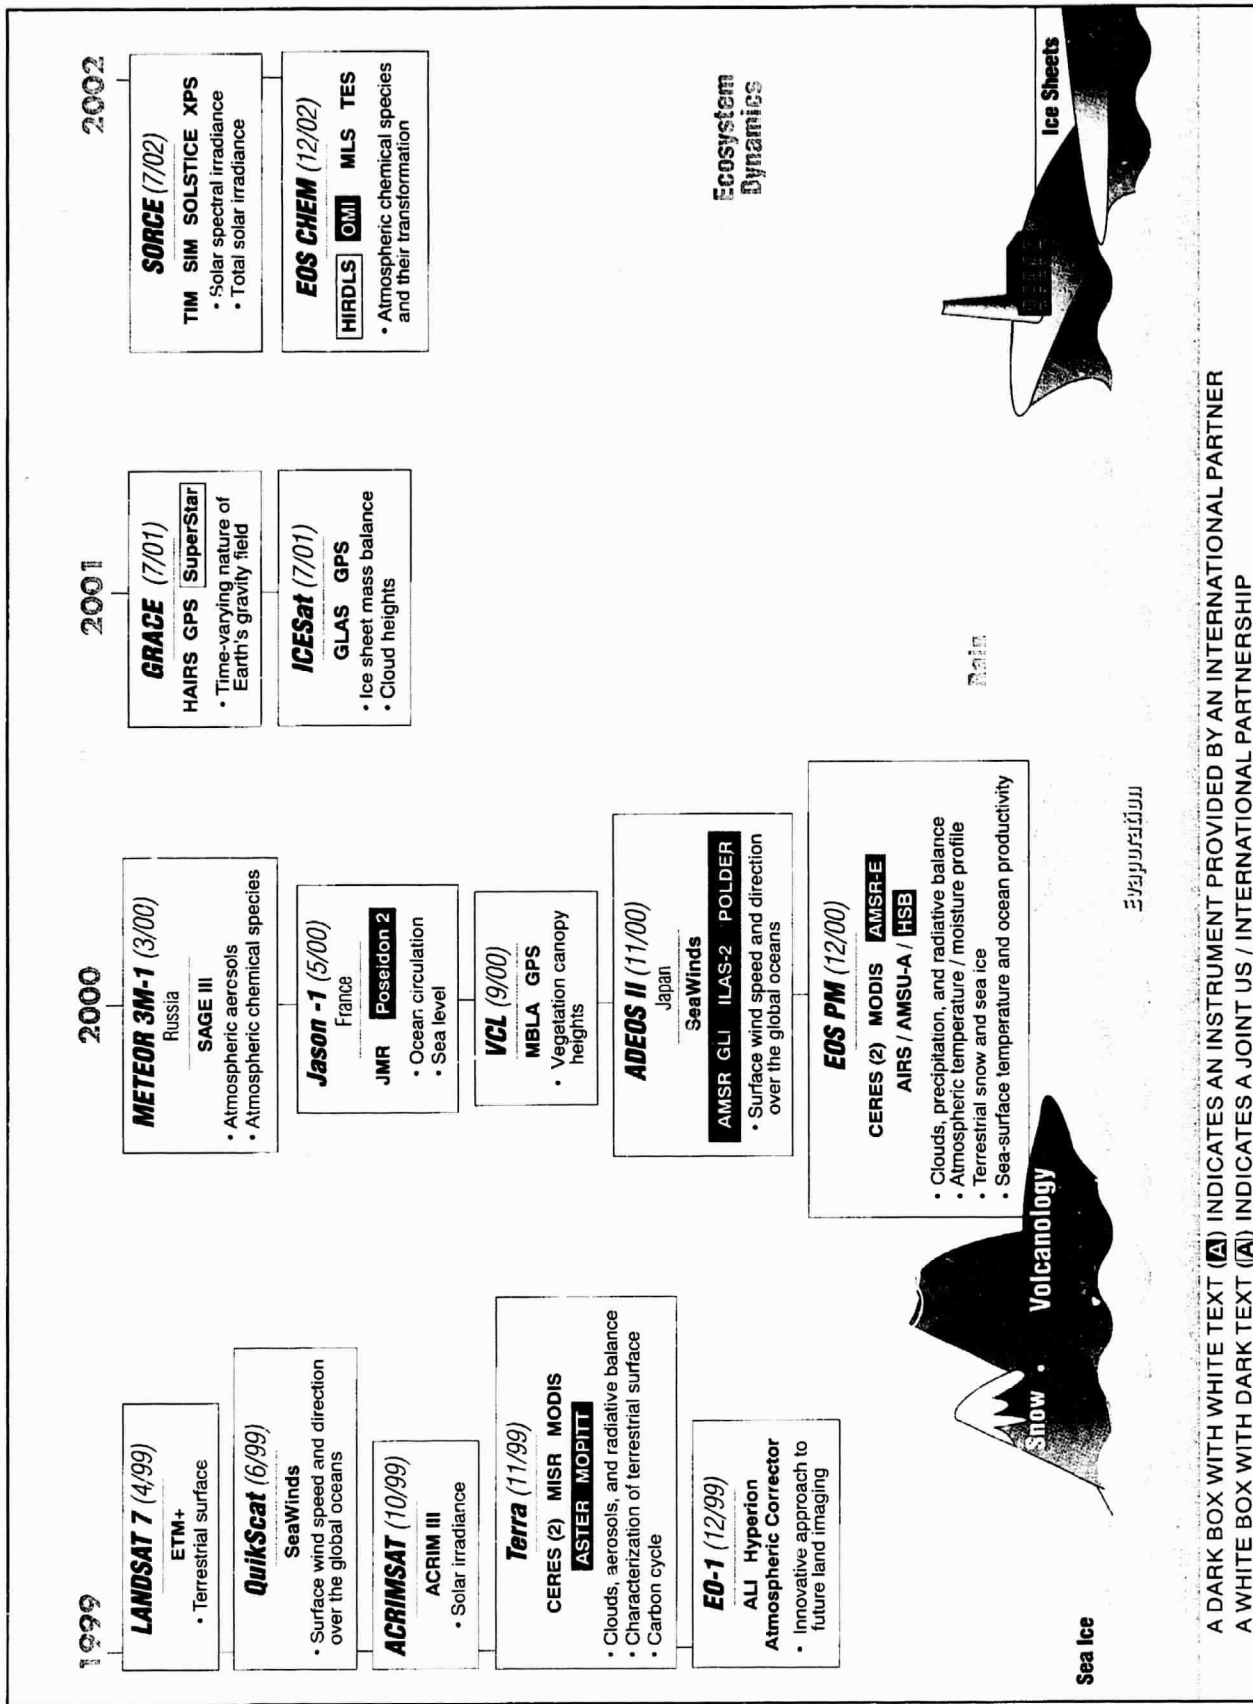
1999

LANDSAT 7 (4/99)
ETM+
• Terrestrial surface

QuikScat (6/99)
SeaWinds
• Surface wind speed and direction over the global oceans

ACRIMSAT (10/99)
ACRIM III
• Solar irradiance

Terra (11/99)
CERES (2) MISR MODIS
ASTER MOPITT
• Clouds, aerosols, and radiative balance
• Characterization of terrestrial surface
• Carbon cycle

EO-1 (12/99)
ALI Hyperion
Atmospheric Corrector
• Innovative approach to future land imaging

2000

METEOR 3M-1 (3/00)
Russia
SAGE III
• Atmospheric aerosols
• Atmospheric chemical species

Jason -1 (5/00)
France
JMR Poseidon 2
• Ocean circulation
• Sea level

VCL (9/00)
MBLA GPS
• Vegetation canopy heights

ADEOS II (11/00)
Japan
SeaWinds
AMSR GLI ILAS-2 POLDER
• Surface wind speed and direction over the global oceans

EOS PM (12/00)
CERES (2) MODIS AMSR-E
AIRS / AMSU-A / HSB
• Clouds, precipitation, and radiative balance
• Atmospheric temperature / moisture profile
• Terrestrial snow and sea ice
• Sea-surface temperature and ocean productivity

2001

GRACE (7/01)
HAIRS GPS SuperStar
• Time-varying nature of Earth's gravity field

ICESat (7/01)
GLAS GPS
• Ice sheet mass balance
• Cloud heights

2002

SORCE (7/02)
TIM SIM SOLSTICE XPS
• Solar spectral irradiance
• Total solar irradiance

EOS CHEM (12/02)
HIRDLS OMI MLS TES
• Atmospheric chemical species and their transformation

Ecosystem Dynamics

Sea Ice
Snow
Volcanology
Evaporation
Rain
Ice Sheets

A DARK BOX WITH WHITE TEXT (A) INDICATES AN INSTRUMENT PROVIDED BY AN INTERNATIONAL PARTNER
A WHITE BOX WITH DARK TEXT (A) INDICATES A JOINT US / INTERNATIONAL PARTNERSHIP